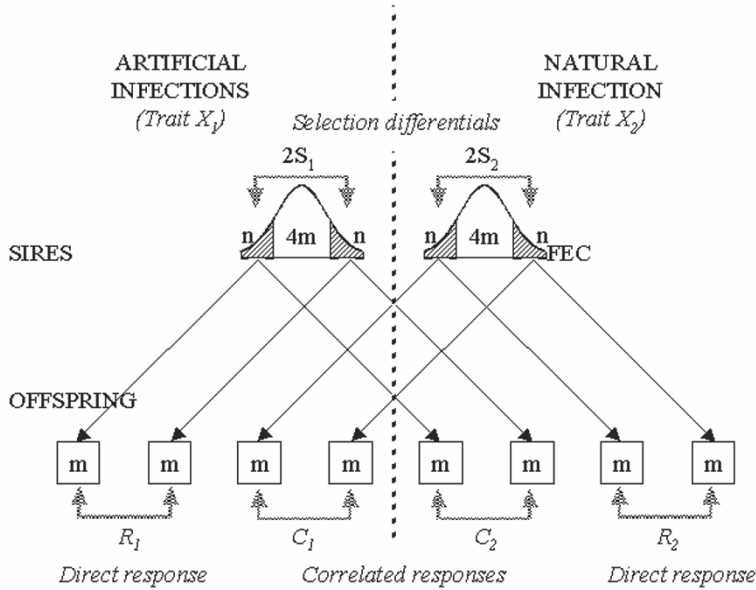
ARTIFICIAL INFECTIONS (Trait $X_1$)

Selection differentials

NATURAL INFECTION (Trait $X_2$)

$2S_1$

n 4m n

$2S_2$

n 4m n

SIRES

FEC

OFFSPRING

m m m m m m m m

$R_1$

$C_1$

$C_2$

$R_2$

Direct response

Correlated responses

Direct response